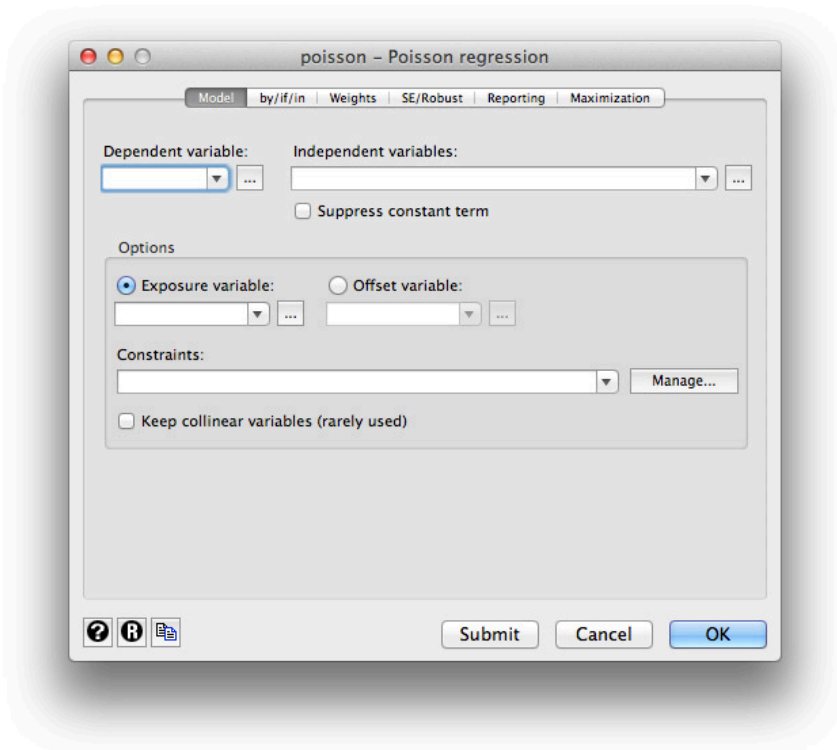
poisson – Poisson regression

Model | by/if/in | Weights | SE/Robust | Reporting | Maximization

Dependent variable: ...

Independent variables: ...

Suppress constant term

Options

Exposure variable: ...

Offset variable: ...

Constraints:

Manage...

Keep collinear variables (rarely used)

Submit

Cancel

OK